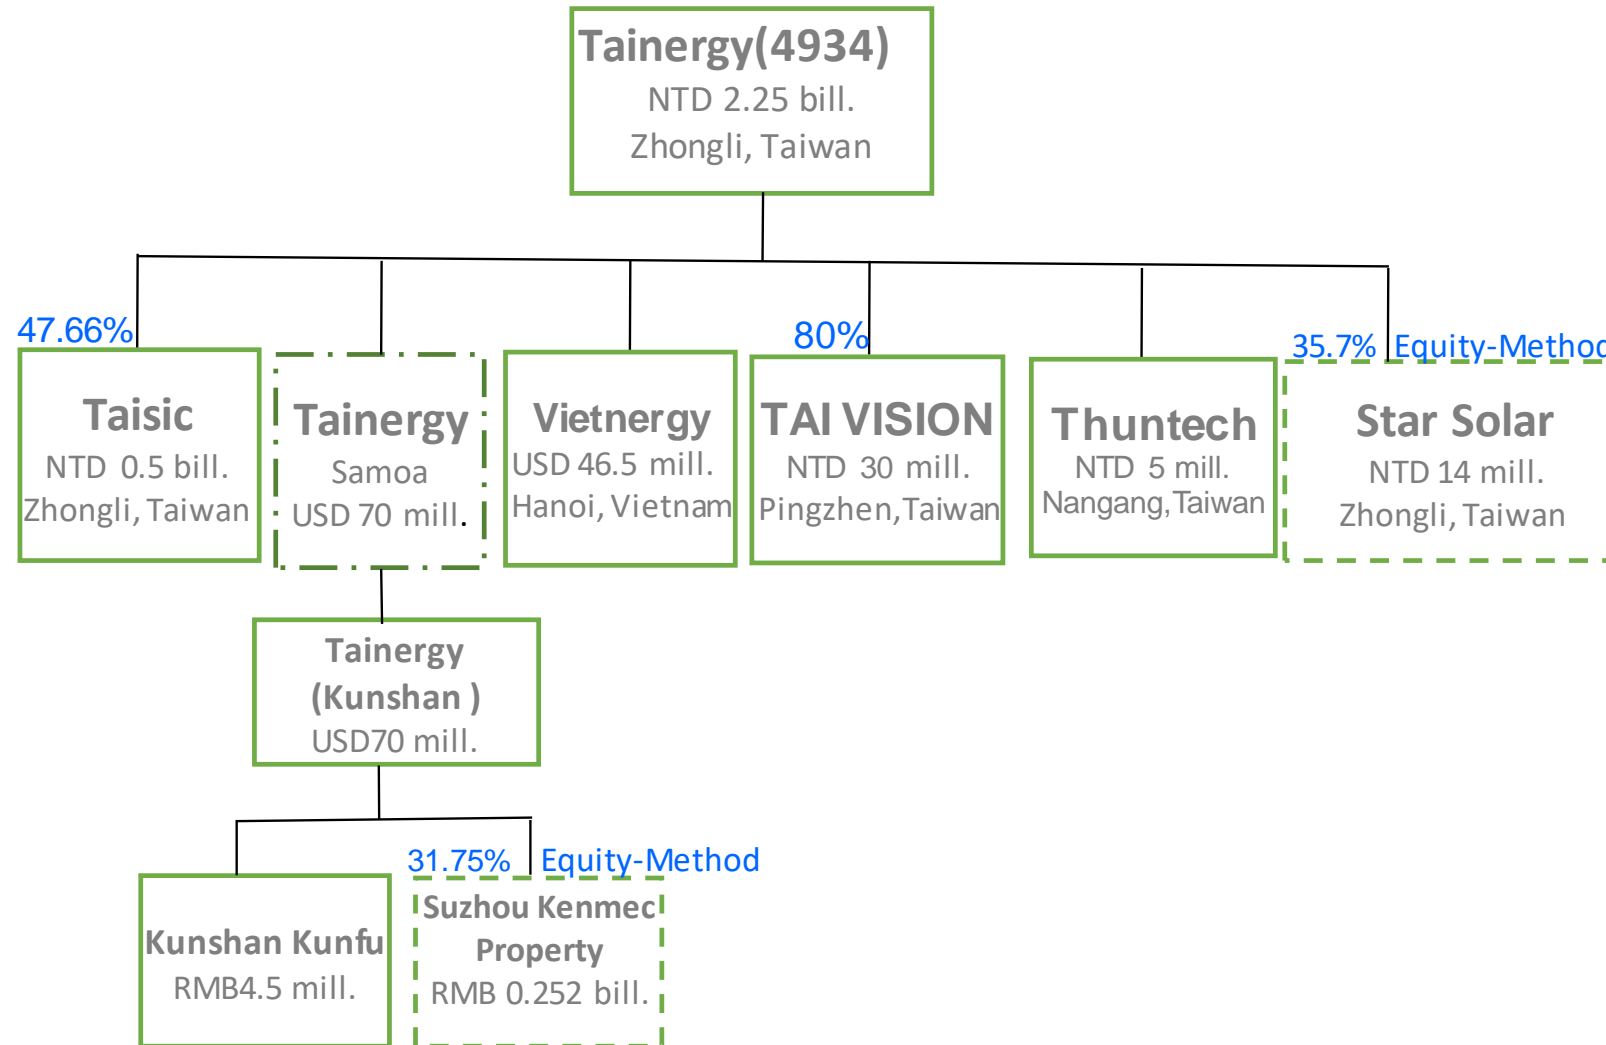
Tainergy(4934)
NTD 2.25 bill.
Zhongli, Taiwan

47.66%
Taisic
NTD 0.5 bill.
Zhongli, Taiwan

Tainergy
Samoa
USD 70 mill.

Vietnergy
USD 46.5 mill.
Hanoi, Vietnam

80%
TAI VISION
NTD 30 mill.
Pingzhen,Taiwan

Thuntech
NTD 5 mill.
Nangang,Taiwan

35.7% Equity-Method
Star Solar
NTD 14 mill.
Zhongli, Taiwan

Tainergy
(Kunshan )
USD70 mill.

Kunshan Kunfu
RMB4.5 mill.

31.75% Equity-Method
Suzhou Kenmec
Property
RMB 0.252 bill.